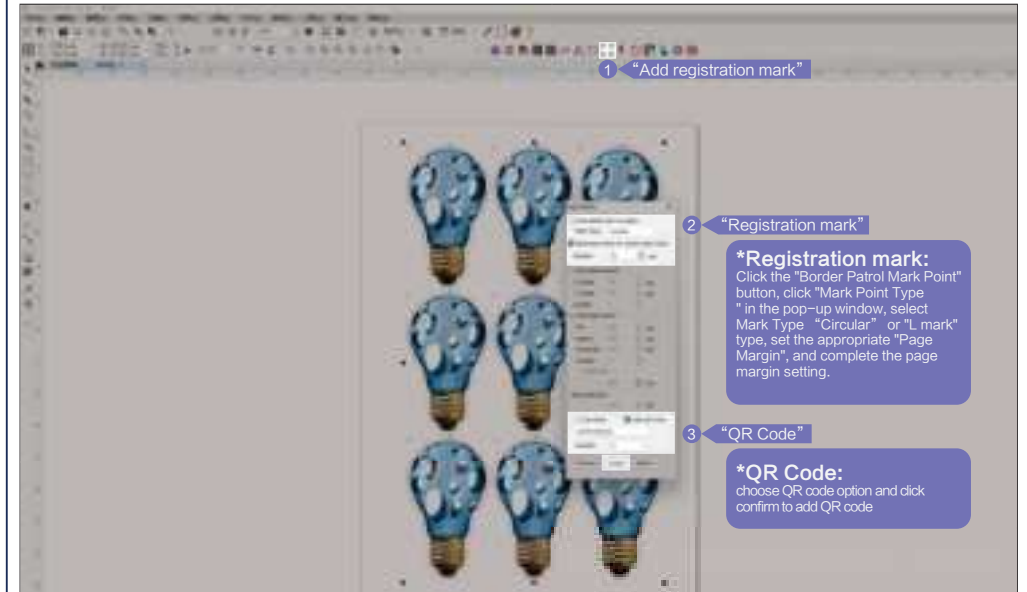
1 “Add registration mark”

2 “Registration mark”

*Registration mark:
Click the "Border Patrol Mark Point" button, click "Mark Point Type " in the pop-up window, select Mark Type “Circular” or "L mark" type, set the appropriate "Page Margin", and complete the page margin setting.

3 “QR Code”

*QR Code:
choose QR code option and click confirm to add QR code